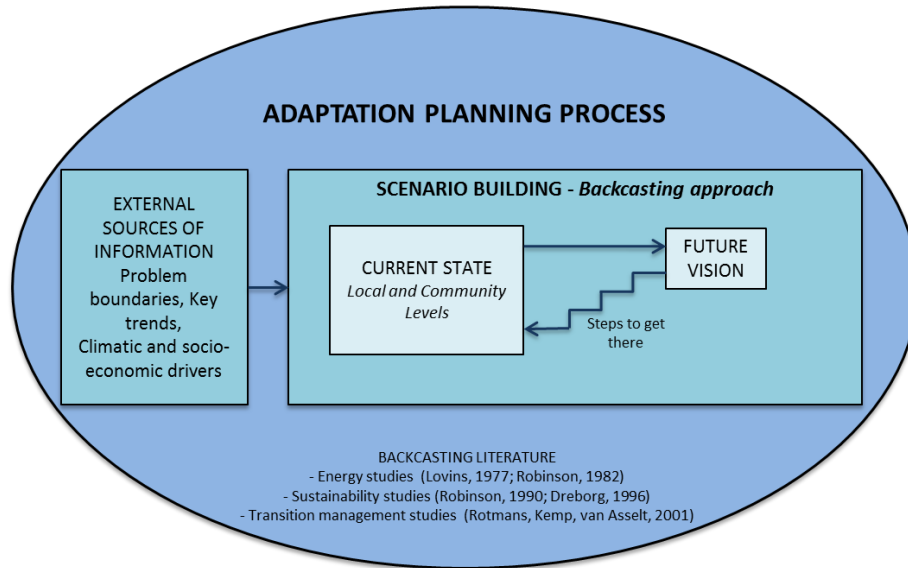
ADAPTATION PLANNING PROCESS

EXTERNAL SOURCES OF INFORMATION
Problem boundaries, Key trends,
Climatic and socio-economic drivers

SCENARIO BUILDING - *Backcasting approach*

CURRENT STATE
*Local and Community Levels*

FUTURE VISION

Steps to get there

BACKCASTING LITERATURE
- Energy studies (Lovins, 1977; Robinson, 1982)
- Sustainability studies (Robinson, 1990; Dreborg, 1996)
- Transition management studies (Rotmans, Kemp, van Asselt, 2001)